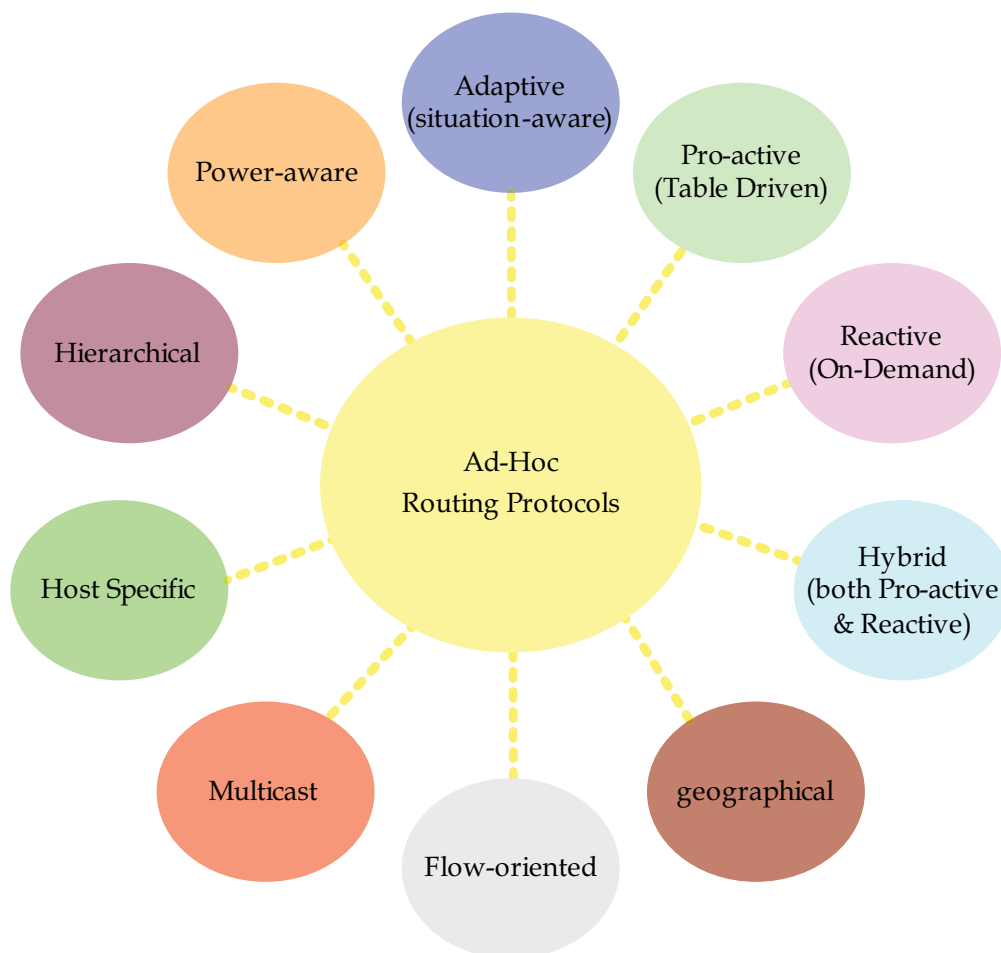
Adaptive
(situation-aware)

Pro-active
(Table Driven)

Power-aware

Reactive
(On-Demand)

Hierarchical

Ad-Hoc
Routing Protocols

Hybrid
(both Pro-active
& Reactive)

Host Specific

geographical

Multicast

Flow-oriented